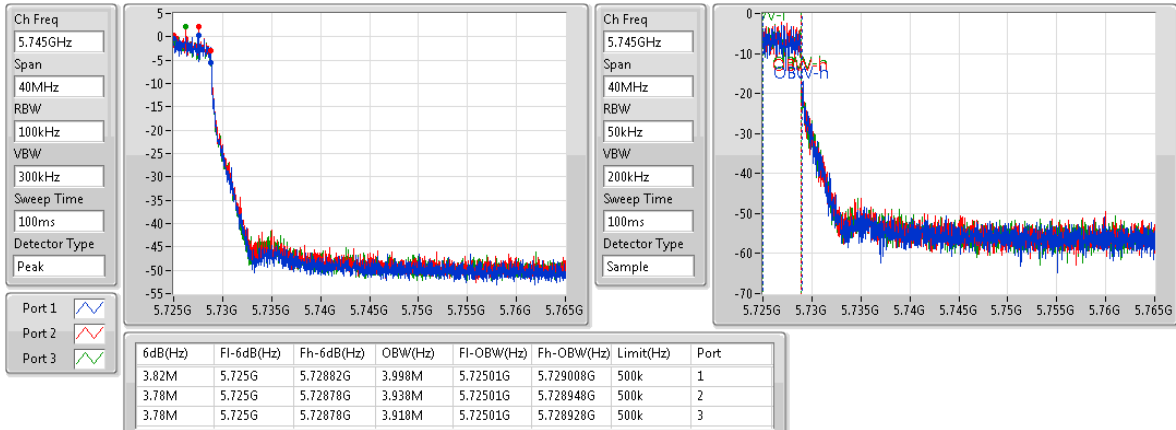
Ch Freq
5.745GHz
Span
40MHz
RBW
100kHz
VBW
300kHz
Sweep Time
100ms
Detector Type
Peak

0
-5
-10
-15
-20
-25
-30
-35
-40
-45
-50
-55
5.725G 5.73G 5.735G 5.74G 5.745G 5.75G 5.755G 5.76G 5.765G

Port 1
Port 2
Port 3

Ch Freq
5.745GHz
Span
40MHz
RBW
50kHz
VBW
200kHz
Sweep Time
100ms
Detector Type
Sample

0
-10
-20
-30
-40
-50
-60
-70
5.725G 5.73G 5.735G 5.74G 5.745G 5.75G 5.755G 5.76G 5.765G

OBW-h
OBW-h

| 6dB(Hz) | Fl-6dB(Hz) | Fh-6dB(Hz) | OBW(Hz) | Fl-OBW(Hz) | Fh-OBW(Hz) | Limit(Hz) | Port |
|---|---|---|---|---|---|---|---|
| 3.82M | 5.725G | 5.72882G | 3.998M | 5.72501G | 5.729008G | 500k | 1 |
| 3.78M | 5.725G | 5.72878G | 3.938M | 5.72501G | 5.728948G | 500k | 2 |
| 3.78M | 5.725G | 5.72878G | 3.918M | 5.72501G | 5.728928G | 500k | 3 |